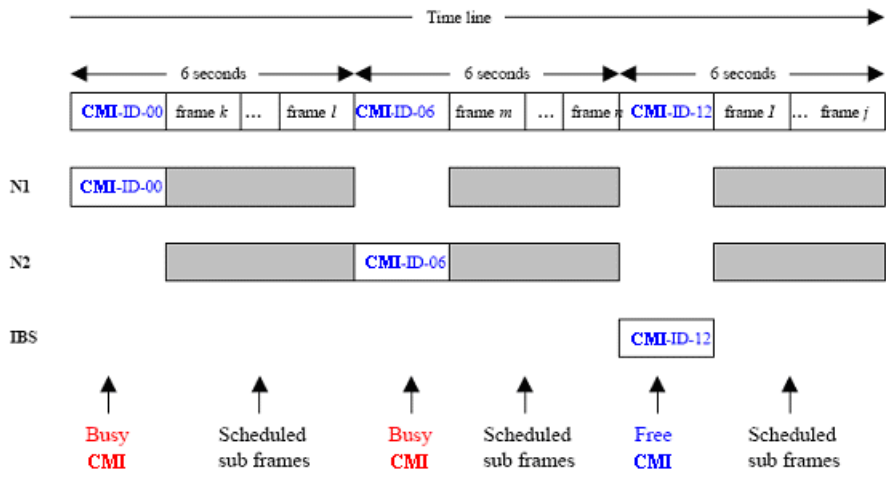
Time line

6 seconds

6 seconds

6 seconds

| CMI-ID-00 | frame $k$ | … | frame $l$ | CMI-ID-06 | frame $m$ | … | frame $n$ | CMI-ID-12 | frame $I$ | … | frame $j$ |
|---|---|---|---|---|---|---|---|---|---|---|---|

N1 CMI-ID-00

N2 CMI-ID-06

IBS CMI-ID-12

Busy CMI

Scheduled sub frames

Busy CMI

Scheduled sub frames

Free CMI

Scheduled sub frames